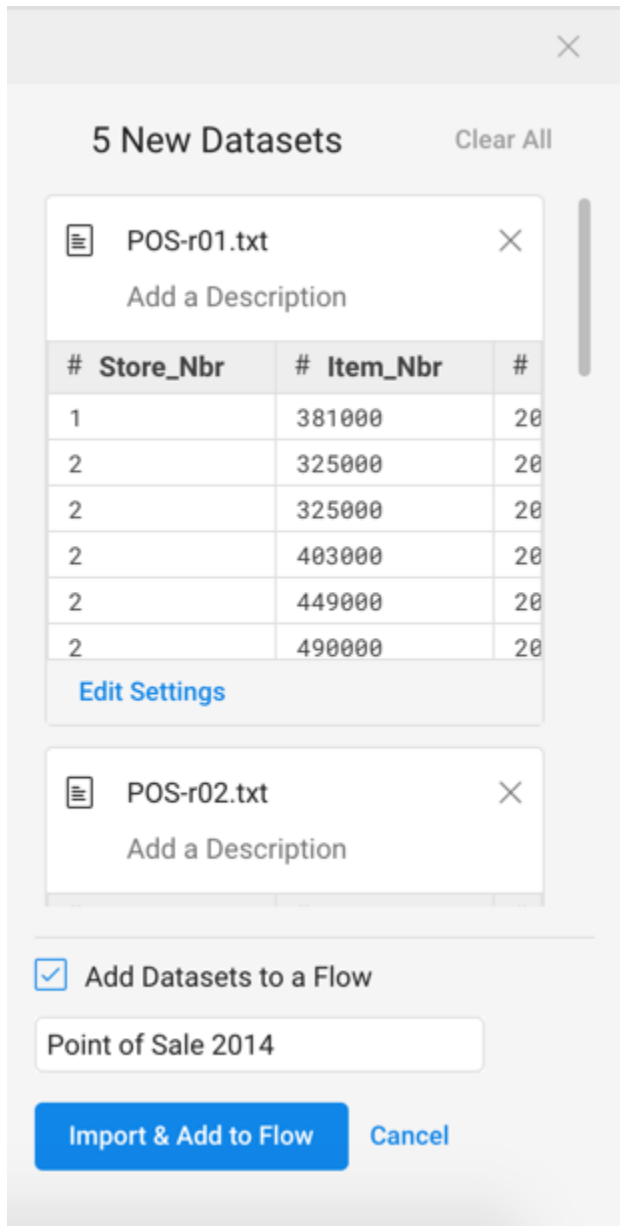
5 New Datasets

Clear All

POS-r01.txt

Add a Description

| # Store_Nbr | # Item_Nbr | # |
|---|---|---|
| 1 | 381000 | 20 |
| 2 | 325000 | 20 |
| 2 | 325000 | 20 |
| 2 | 403000 | 20 |
| 2 | 449000 | 20 |
| 2 | 490000 | 20 |

Edit Settings

POS-r02.txt

Add a Description

Add Datasets to a Flow

Point of Sale 2014

Import & Add to Flow

Cancel